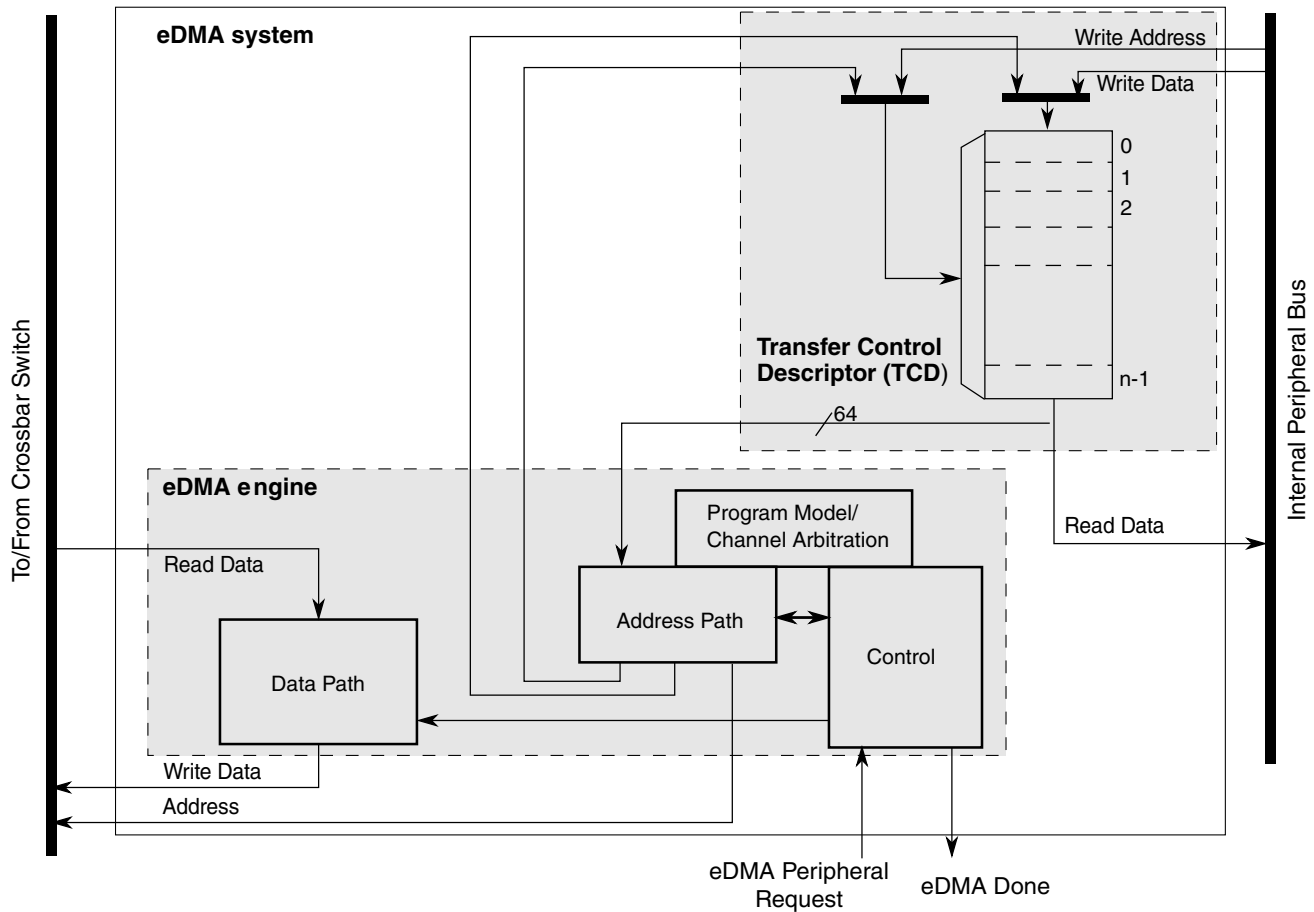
eDMA system

Write Address

Write Data

0

1

2

n-1

Transfer Control Descriptor (TCD)

64

To/From Crossbar Switch

Internal Peripheral Bus

eDMA engine

Program Model/ Channel Arbitration

Read Data

Read Data

Address Path

Control

Data Path

Write Data

Address

eDMA Peripheral Request

eDMA Done